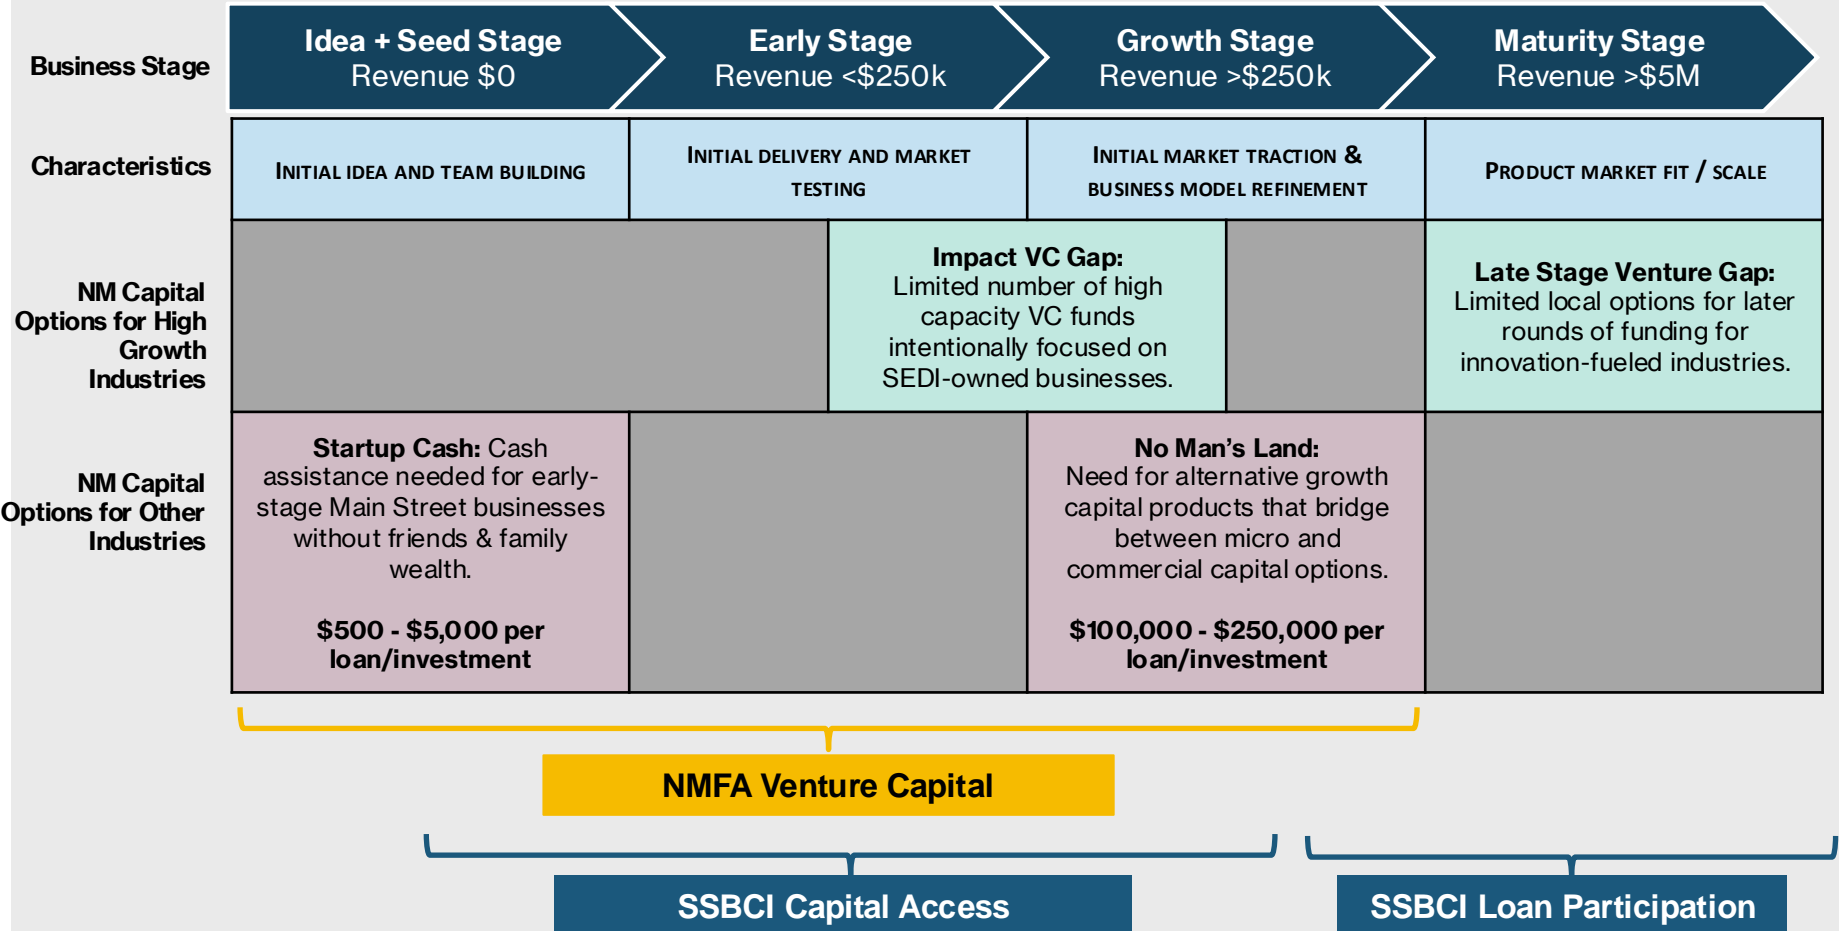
| Business Stage | Idea + Seed Stage Revenue \$0 | Early Stage Revenue <\$250k | Growth Stage Revenue >\$250k | Maturity Stage Revenue >\$5M |
|---|---|---|---|---|
| Characteristics | INITIAL IDEA AND TEAM BUILDING | INITIAL DELIVERY AND MARKET TESTING | INITIAL MARKET TRACTION & BUSINESS MODEL REFINEMENT | PRODUCT MARKET FIT / SCALE |
| NM Capital Options for High Growth Industries | | **Impact VC Gap:** Limited number of high capacity VC funds intentionally focused on SEDI-owned businesses. | | **Late Stage Venture Gap:** Limited local options for later rounds of funding for innovation-fueled industries. |
| NM Capital Options for Other Industries | **Startup Cash:** Cash assistance needed for early-stage Main Street businesses without friends & family wealth. **\$500 - \$5,000 per loan/investment** | | **No Man's Land:** Need for alternative growth capital products that bridge between micro and commercial capital options. **\$100,000 - \$250,000 per loan/investment** | |

NMFA Venture Capital

SSBCI Capital Access

SSBCI Loan Participation